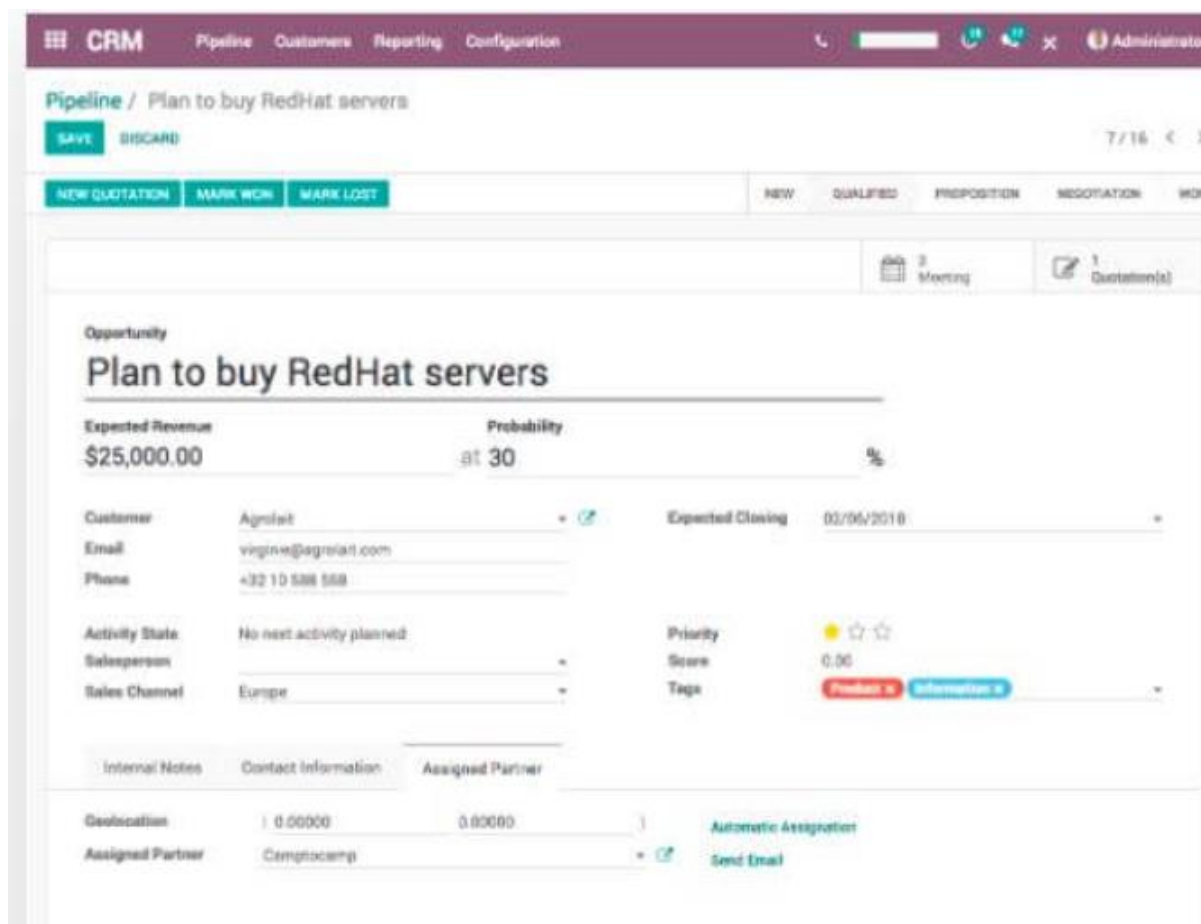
CRM Pipeline Customers Reporting Configuration

Administrato

Pipeline / Plan to buy RedHat servers

SAVE DISCARD

7 / 16 <

NEW QUOTATION MARK WON MARK LOST

NEW QUALIFIED PROPOSITION NEGOTIATION WO

2 Meeting

1 Quotation(s)

Opportunity

Plan to buy RedHat servers

Expected Revenue
$25,000.00

Probability
at 30 %

Customer Agrolait
Email virginie@agrolait.com
Phone +32 10 588 558

Expected Closing 02/06/2018

Activity State No next activity planned
Salesperson
Sales Channel Europe

Priority
Score 0.00
Tags Product Information

Internal Notes Contact Information Assigned Partner

Geolocation ( 0.00000 0.00000 )
Assigned Partner Camptocamp

Automatic Assignation
Send Email